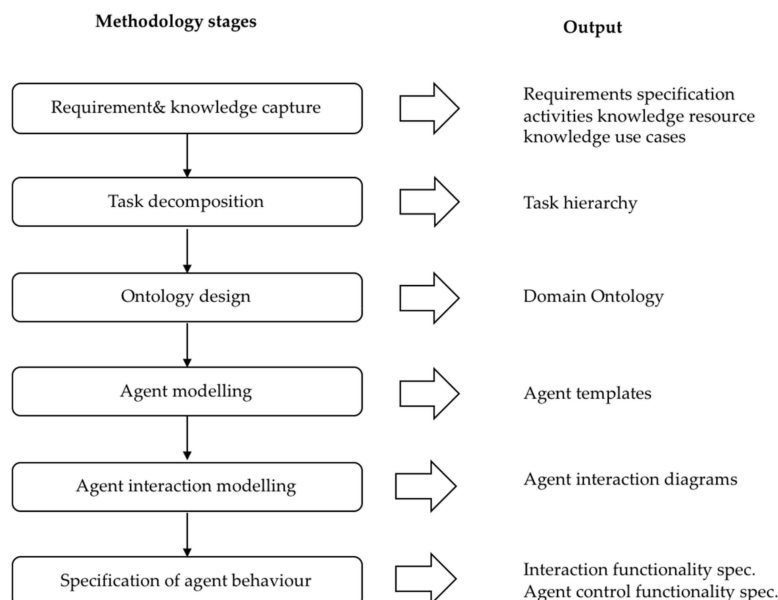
Methodology stages

Output

Requirement& knowledge capture

Requirements specification activities knowledge resource knowledge use cases

Task decomposition

Task hierarchy

Ontology design

Domain Ontology

Agent modelling

Agent templates

Agent interaction modelling

Agent interaction diagrams

Specification of agent behaviour

Interaction functionality spec.
Agent control functionality spec.